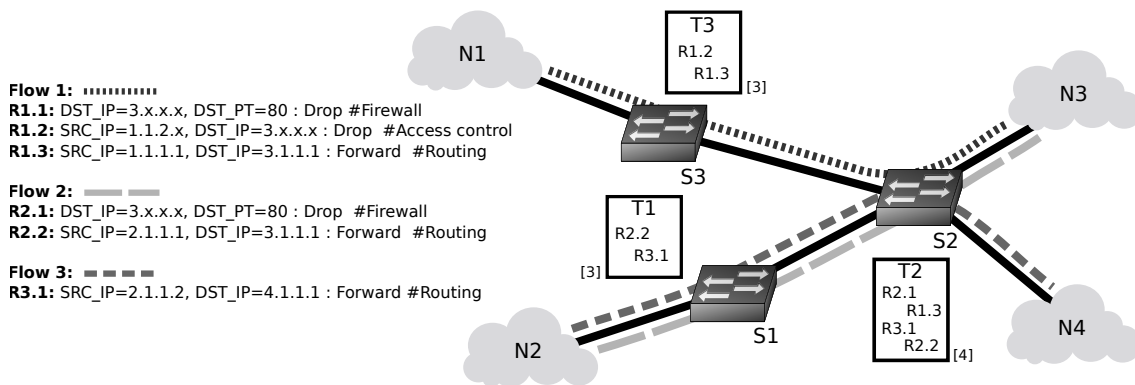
Flow 1:
R1.1: DST_IP=3.x.x.x, DST_PT=80 : Drop #Firewall
R1.2: SRC_IP=1.1.2.x, DST_IP=3.x.x.x : Drop #Access control
R1.3: SRC_IP=1.1.1.1, DST_IP=3.1.1.1 : Forward #Routing

Flow 2:
R2.1: DST_IP=3.x.x.x, DST_PT=80 : Drop #Firewall
R2.2: SRC_IP=2.1.1.1, DST_IP=3.1.1.1 : Forward #Routing

Flow 3:
R3.1: SRC_IP=2.1.1.2, DST_IP=4.1.1.1 : Forward #Routing

N1

T3
R1.2
R1.3
[3]

N3

S3

T1
R2.2
R3.1
[3]

S2

T2
R2.1
R1.3
R3.1
R2.2
[4]

N4

S1

N2